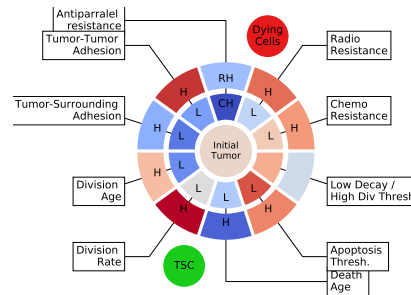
Antiparralel resistance

Tumor-Tumor Adhesion

Dying Cells

Radio Resistance

Tumor-Surrounding Adhesion

Chemo Resistance

RH

CH

H

H

L

L

H

L

L

Initial Tumor

H

L

L

Division Age

H

L

L

Low Decay / High Div Thresh

H

H

H

Division Rate

TSC

H

Apoptosis Thresh.

Death Age